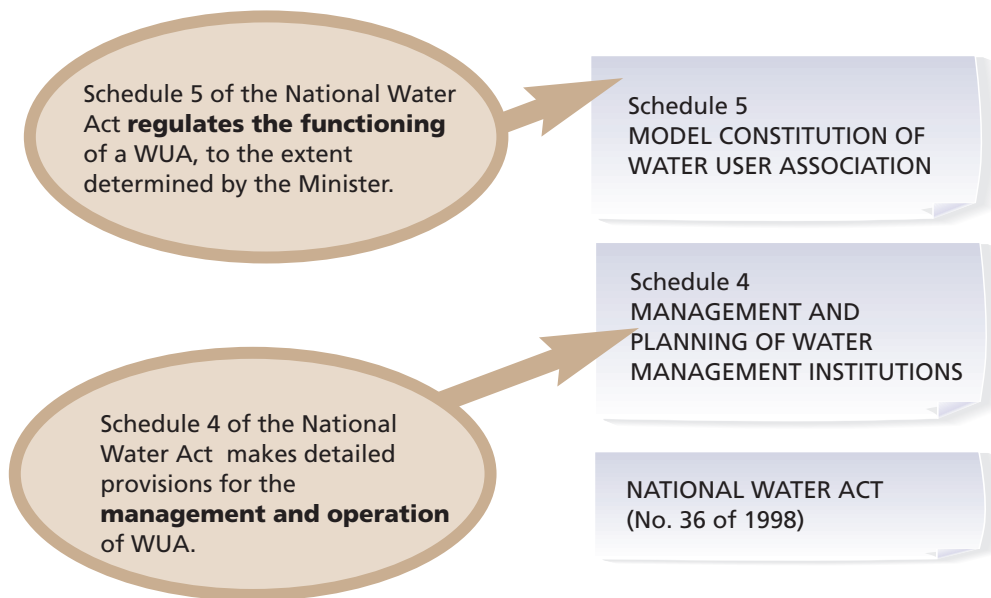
Schedule 5 of the National Water Act **regulates the functioning** of a WUA, to the extent determined by the Minister.

Schedule 5
MODEL CONSTITUTION OF WATER USER ASSOCIATION

Schedule 4
MANAGEMENT AND PLANNING OF WATER MANAGEMENT INSTITUTIONS

Schedule 4 of the National Water Act makes detailed provisions for the **management and operation** of WUA.

NATIONAL WATER ACT
(No. 36 of 1998)